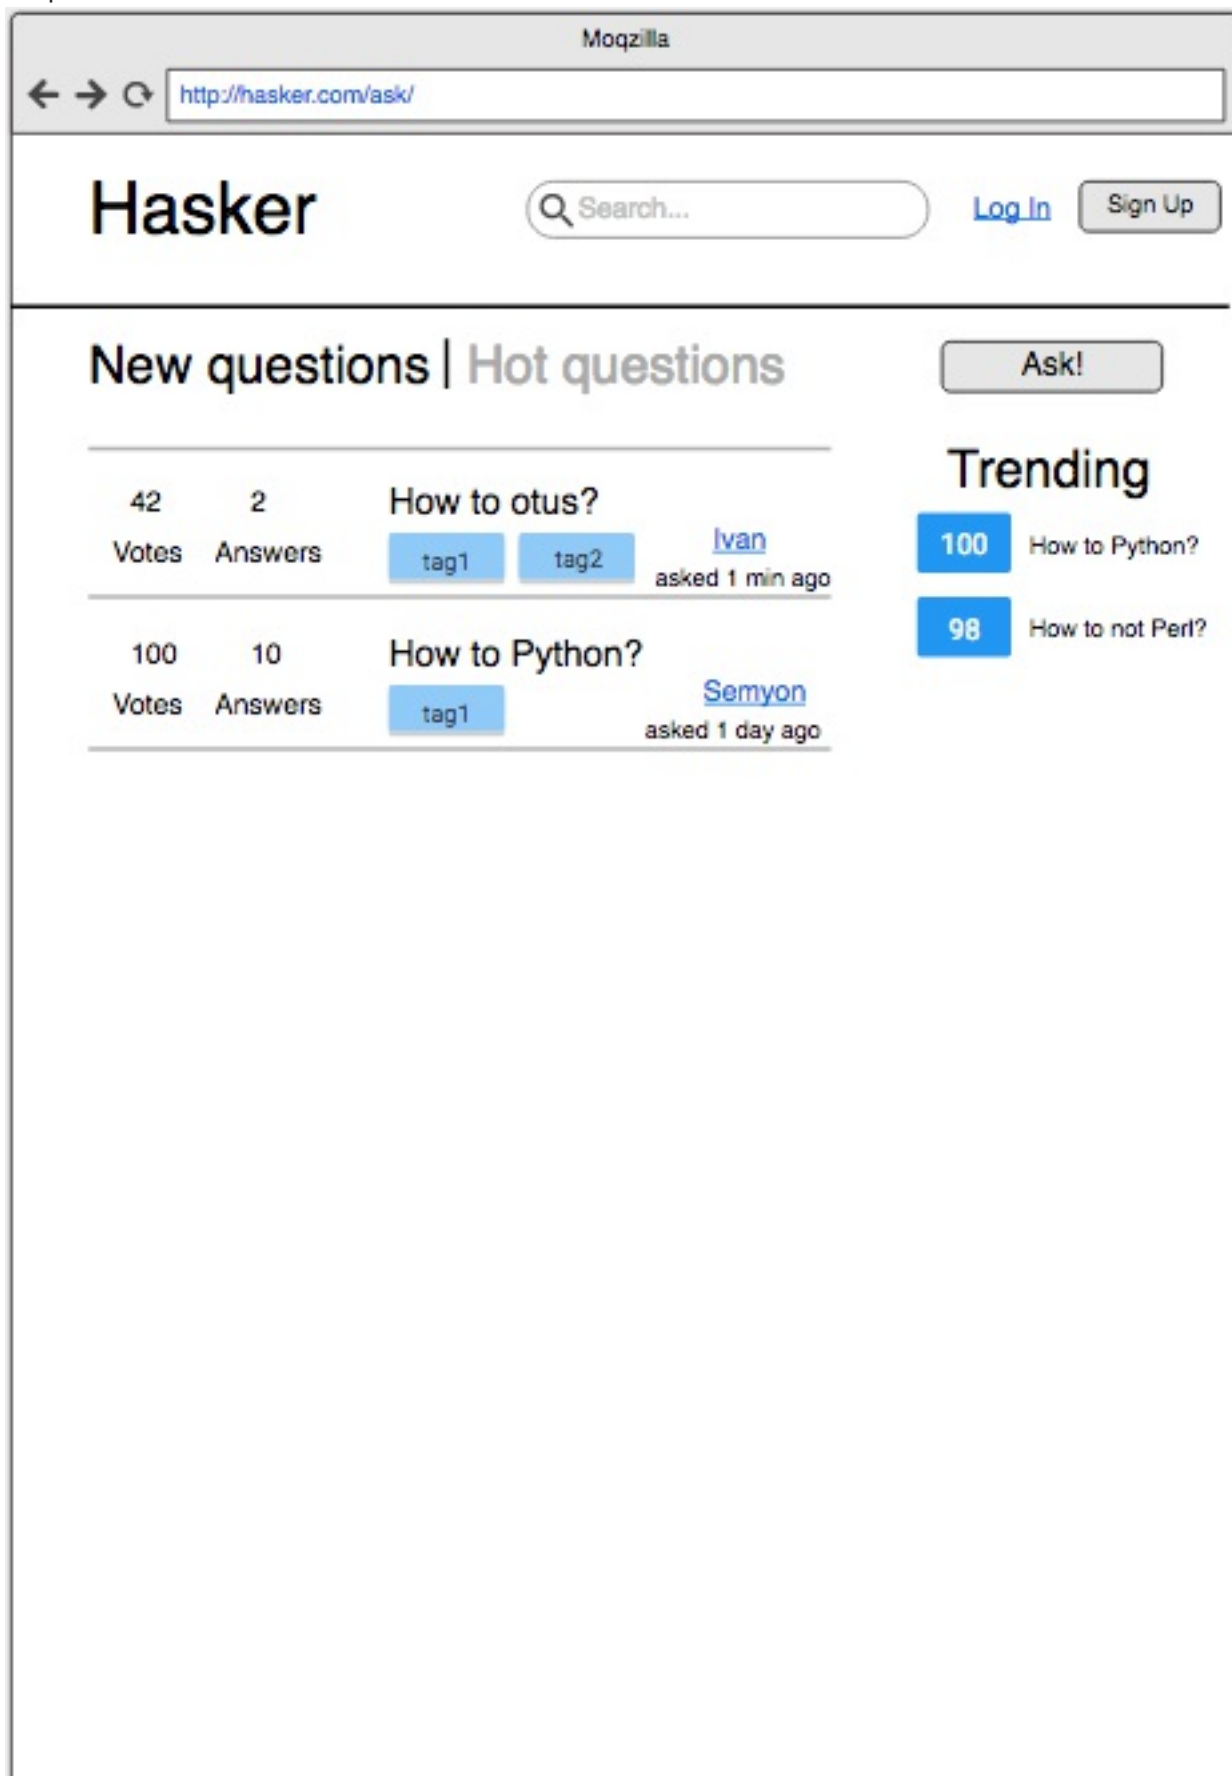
Moqzilla

http://hasker.com/ask/

Hasker

Search...

Log In

Sign Up

New questions | Hot questions

Ask!

42 Votes 2 Answers

How to otus?

tag1 tag2

Ivan
asked 1 min ago

100 Votes 10 Answers

How to Python?

tag1

Semyon
asked 1 day ago

Trending

100 How to Python?

98 How to not Perl?